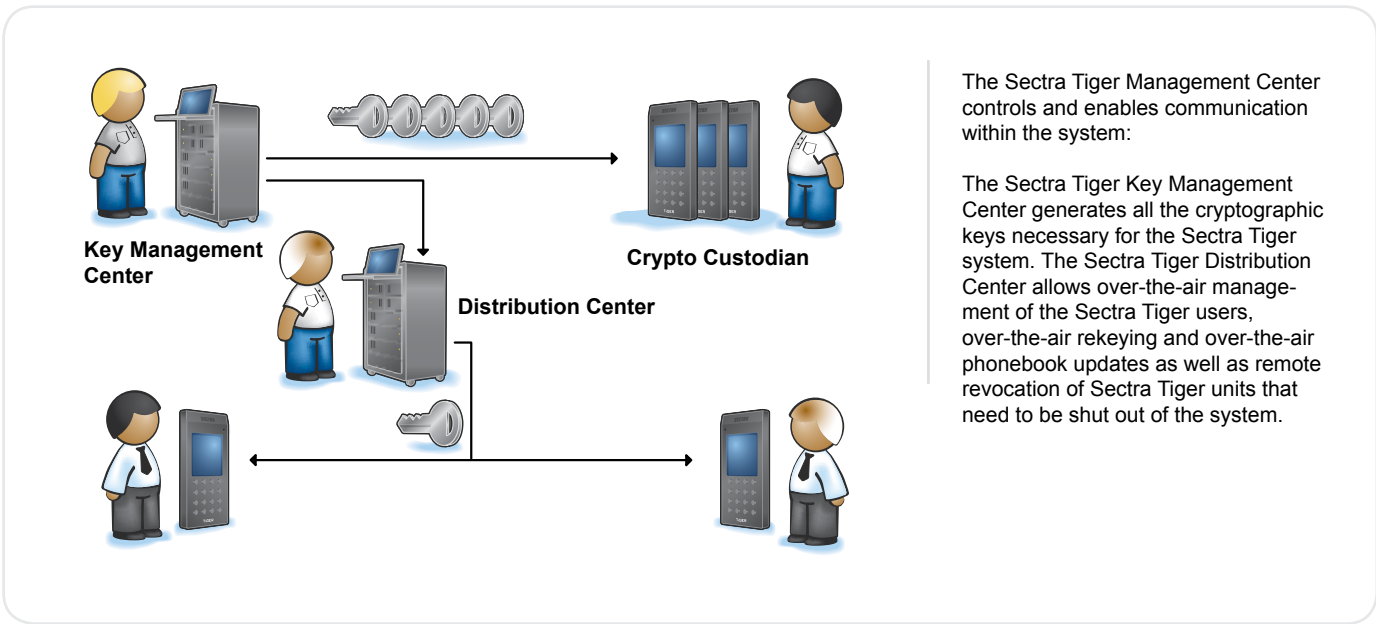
Key Management Center

Crypto Custodian

Distribution Center

The Sectra Tiger Management Center controls and enables communication within the system:

The Sectra Tiger Key Management Center generates all the cryptographic keys necessary for the Sectra Tiger system. The Sectra Tiger Distribution Center allows over-the-air management of the Sectra Tiger users, over-the-air rekeying and over-the-air phonebook updates as well as remote revocation of Sectra Tiger units that need to be shut out of the system.